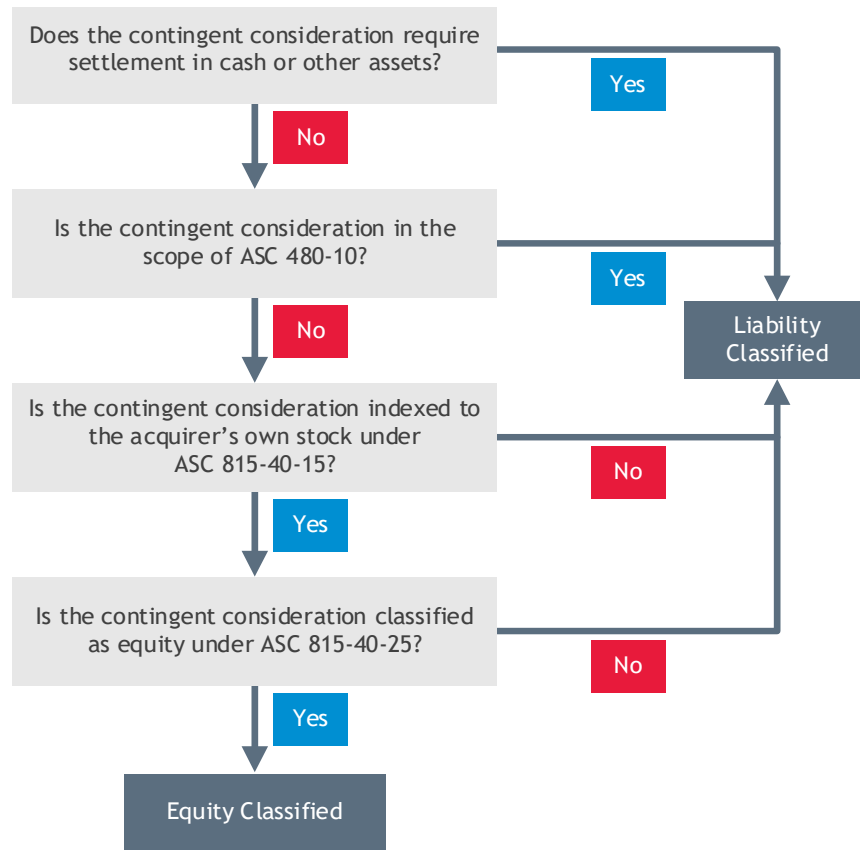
Does the contingent consideration require settlement in cash or other assets?

Yes

No

Is the contingent consideration in the scope of ASC 480-10?

Yes

Liability Classified

No

Is the contingent consideration indexed to the acquirer's own stock under ASC 815-40-15?

No

Yes

Is the contingent consideration classified as equity under ASC 815-40-25?

No

Yes

Equity Classified